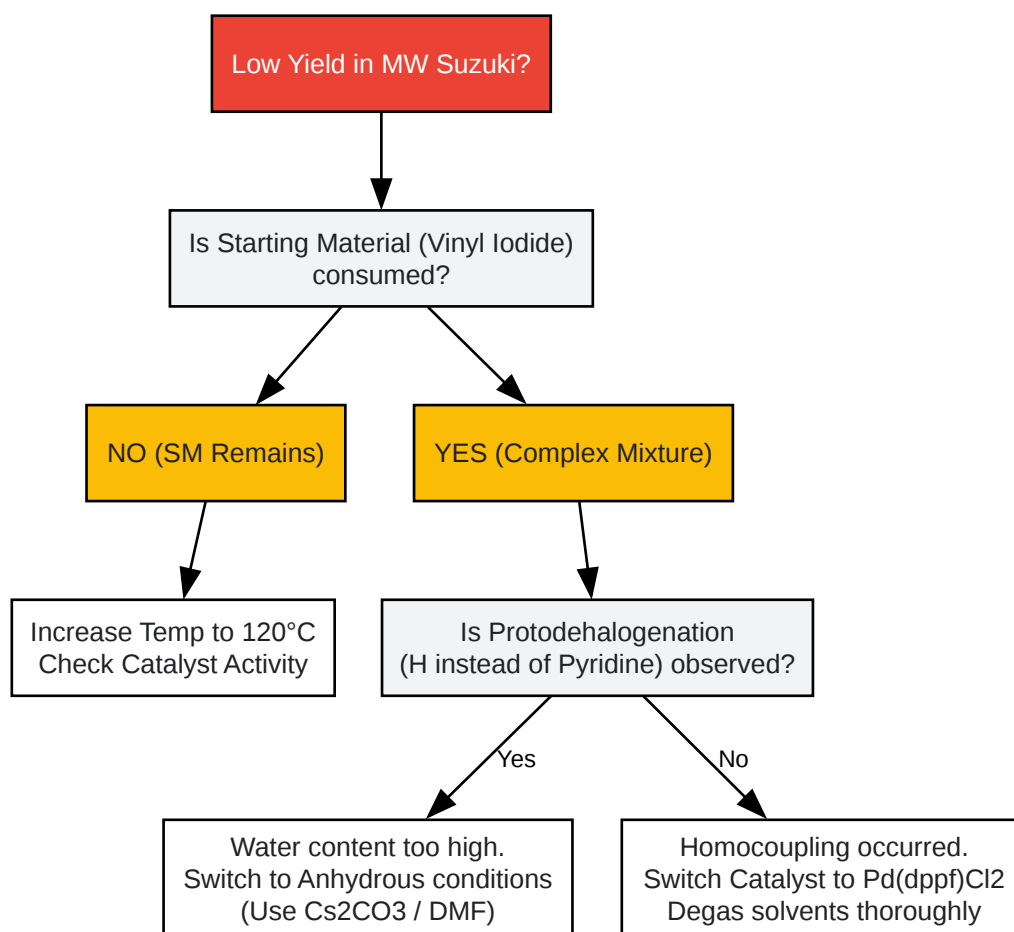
Low Yield in MW Suzuki?

Is Starting Material (Vinyl Iodide) consumed?

NO (SM Remains)

YES (Complex Mixture)

Increase Temp to 120°C
Check Catalyst Activity

Is Protodehalogenation (H instead of Pyridine) observed?

Yes

No

Water content too high.
Switch to Anhydrous conditions
(Use Cs2CO3 / DMF)

Homocoupling occurred.
Switch Catalyst to Pd(dppf)Cl2
Degas solvents thoroughly